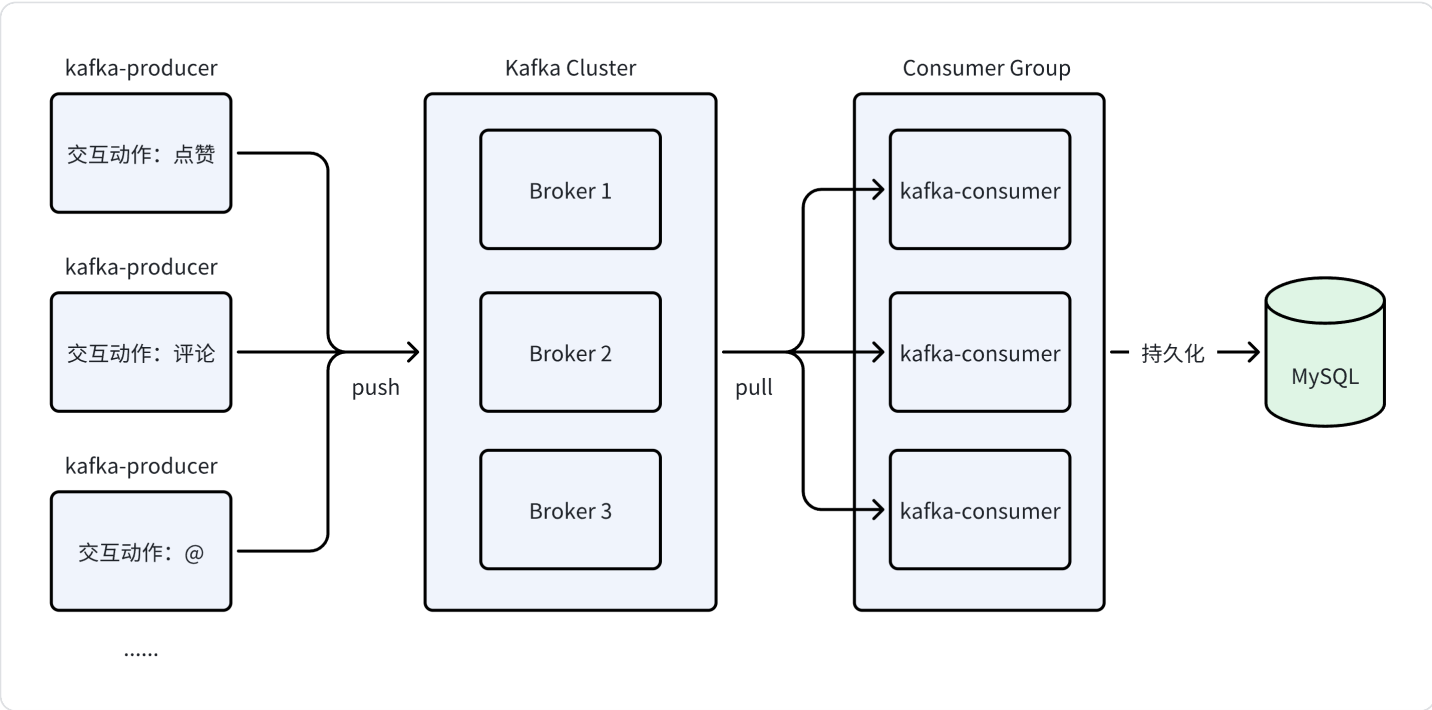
kafka-producer

交互动作：点赞

kafka-producer

交互动作：评论

kafka-producer

交互动作：@

......

push

Kafka Cluster

Broker 1

Broker 2

Broker 3

pull

Consumer Group

kafka-consumer

kafka-consumer

kafka-consumer

持久化

MySQL